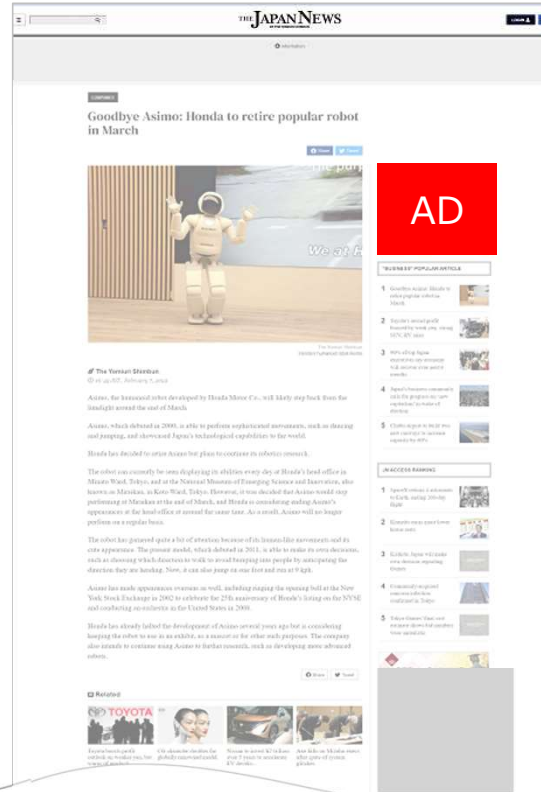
THE JAPAN NEWS

Information

BUSINESS

Goodbye Asimo: Honda to retire popular robot in March

Share Tweet

AD

The Yomiuri Shimbun
Honda's humanoid robot Asimo

The Yomiuri Shimbun

Asimo, the humanoid robot developed by Honda Motor Co., will likely step back from the limelight around the end of March.

Asimo, which debuted in 2000, is able to perform sophisticated movements, such as dancing and jumping, and showcased Japan's technological capabilities to the world.

Honda has decided to retire Asimo but plans to continue its robotics research.

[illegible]

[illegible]

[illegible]

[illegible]

Share Tweet

Related

TOYOTA

"BUSINESS" POPULAR ARTICLE

1 Goodbye Asimo: Honda to retire popular robot in March

2 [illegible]

3 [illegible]

4 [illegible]

5 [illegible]

JN ACCESS RANKING

1 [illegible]

2 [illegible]

3 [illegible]

4 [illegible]

5 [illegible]